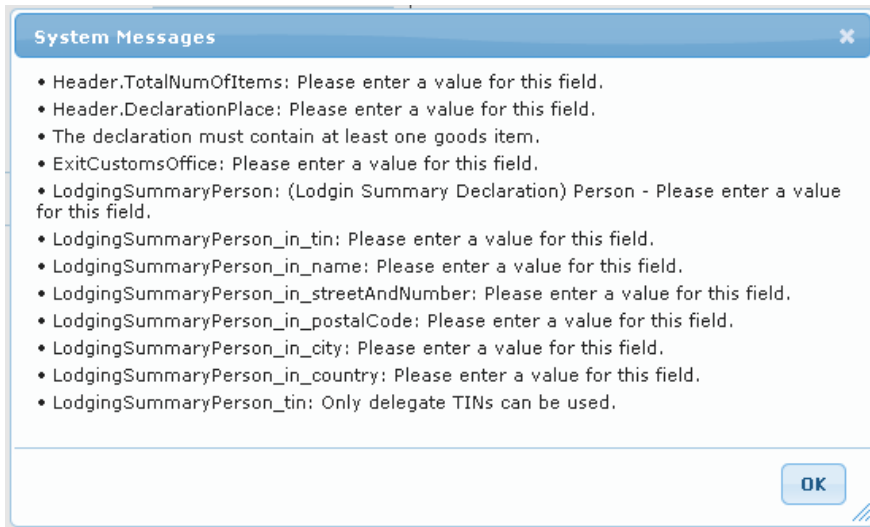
System Messages

• Header.TotalNumOfItems: Please enter a value for this field.
• Header.DeclarationPlace: Please enter a value for this field.
• The declaration must contain at least one goods item.
• ExitCustomsOffice: Please enter a value for this field.
• LodgingSummaryPerson: (Lodgin Summary Declaration) Person - Please enter a value for this field.
• LodgingSummaryPerson_in_tin: Please enter a value for this field.
• LodgingSummaryPerson_in_name: Please enter a value for this field.
• LodgingSummaryPerson_in_streetAndNumber: Please enter a value for this field.
• LodgingSummaryPerson_in_postalCode: Please enter a value for this field.
• LodgingSummaryPerson_in_city: Please enter a value for this field.
• LodgingSummaryPerson_in_country: Please enter a value for this field.
• LodgingSummaryPerson_tin: Only delegate TINs can be used.

OK